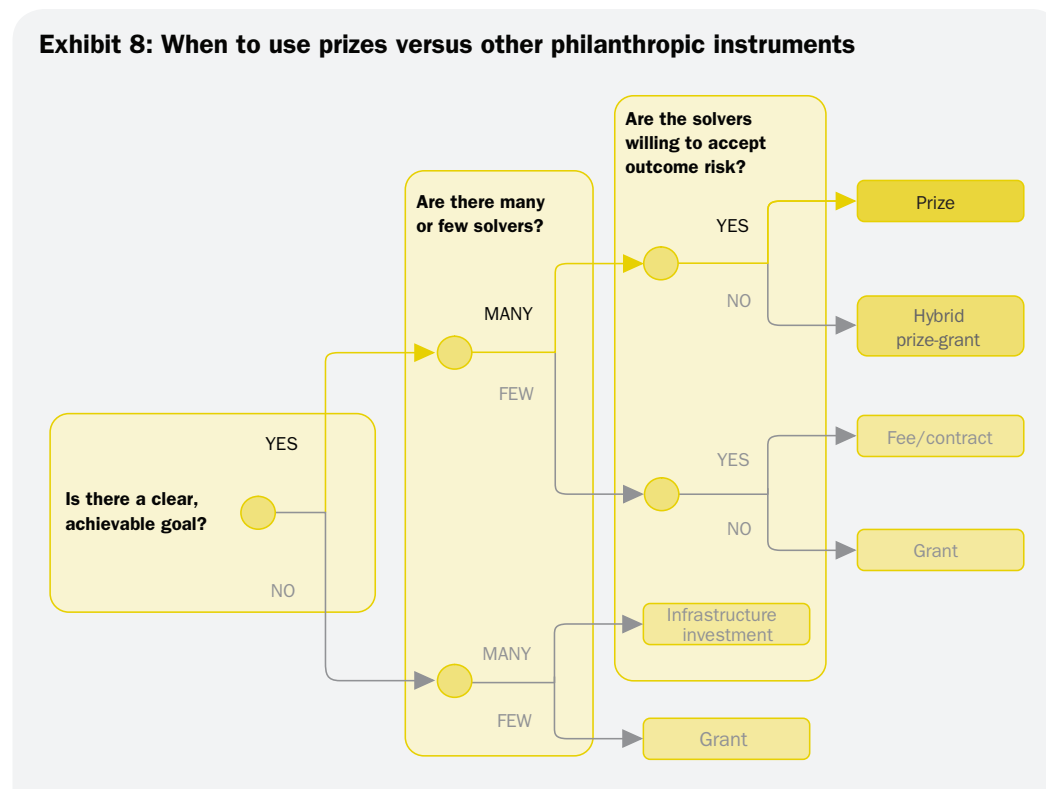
Exhibit 8: When to use prizes versus other philanthropic instruments

Is there a clear, achievable goal?

YES

NO

Are there many or few solvers?

MANY

FEW

MANY

FEW

Are the solvers willing to accept outcome risk?

YES

NO

YES

NO

Prize

Hybrid prize-grant

Fee/contract

Grant

Infrastructure investment

Grant